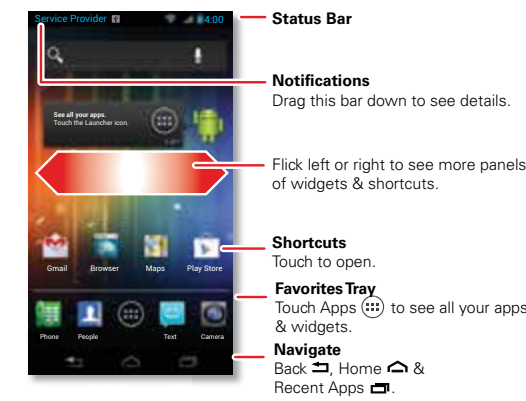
Service Provider 4:00

See all your apps.
Touch the Launcher icon.

Gmail Browser Maps Play Store

Phone People Text Camera

Status Bar

Notifications
Drag this bar down to see details.

Flick left or right to see more panels of widgets & shortcuts.

Shortcuts
Touch to open.

Favorites Tray
Touch Apps to see all your apps & widgets.

Navigate
Back, Home & Recent Apps.